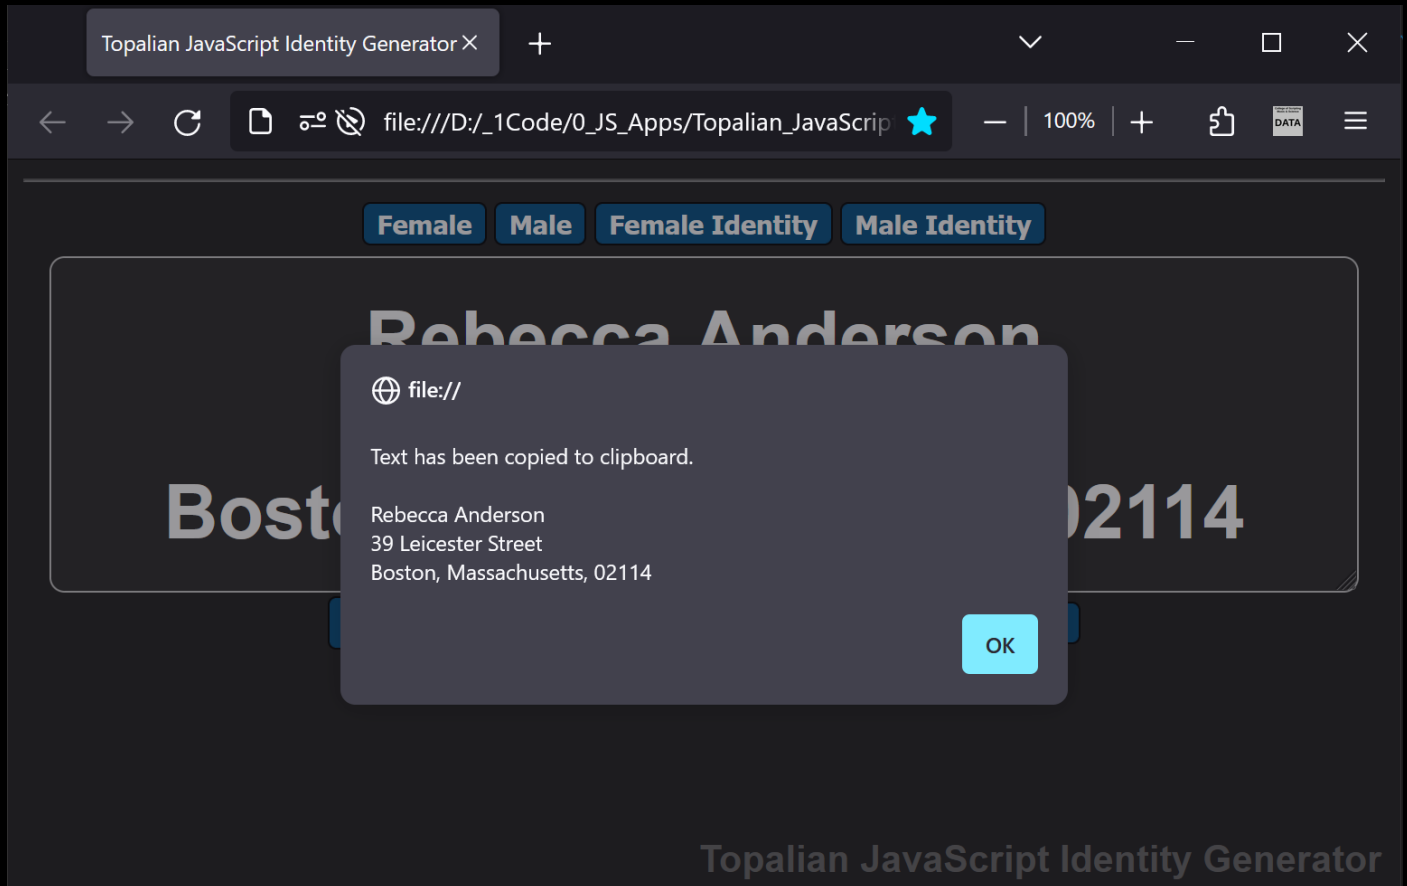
Topalian JavaScript Identity Generator

file:///D:/_1Code/0_JS_Apps/Topalian_JavaScrip

100%

DATA

Female Male Female Identity Male Identity

Rebecca Anderson

Bost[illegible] 02114

file://

Text has been copied to clipboard.

Rebecca Anderson
39 Leicester Street
Boston, Massachusetts, 02114

OK

Topalian JavaScript Identity Generator